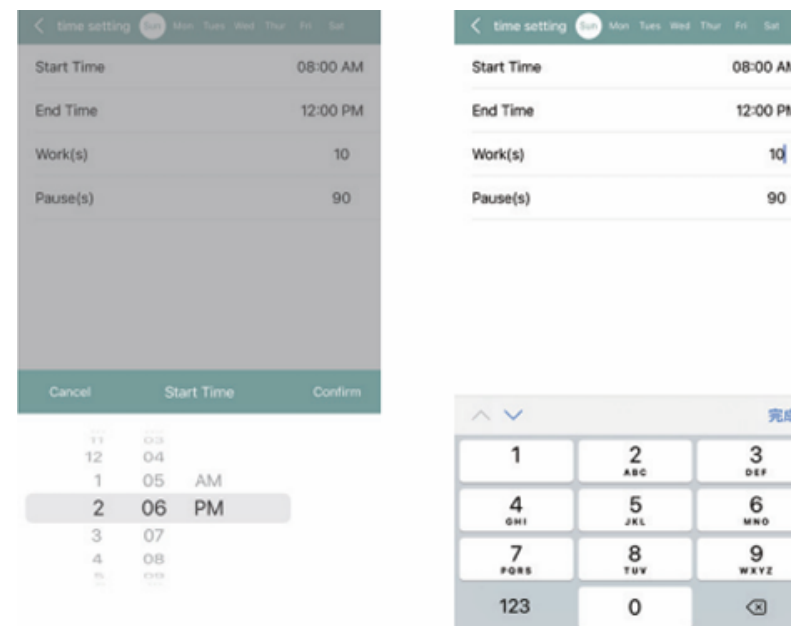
time setting Sun Mon Tues Wed Thur Fri Sat

Start Time 08:00 AM

End Time 12:00 PM

Work(s) 10

Pause(s) 90

Cancel Start Time Confirm

11 03
12 04
1 05 AM
2 06 PM
3 07
4 08
5 09

time setting Sun Mon Tues Wed Thur Fri Sat

Start Time 08:00 AM

End Time 12:00 PM

Work(s) 10

Pause(s) 90

完成

1
2 ABC
3 DEF
4 GHI
5 JKL
6 MNO
7 PQRS
8 TUV
9 WXYZ
123
0